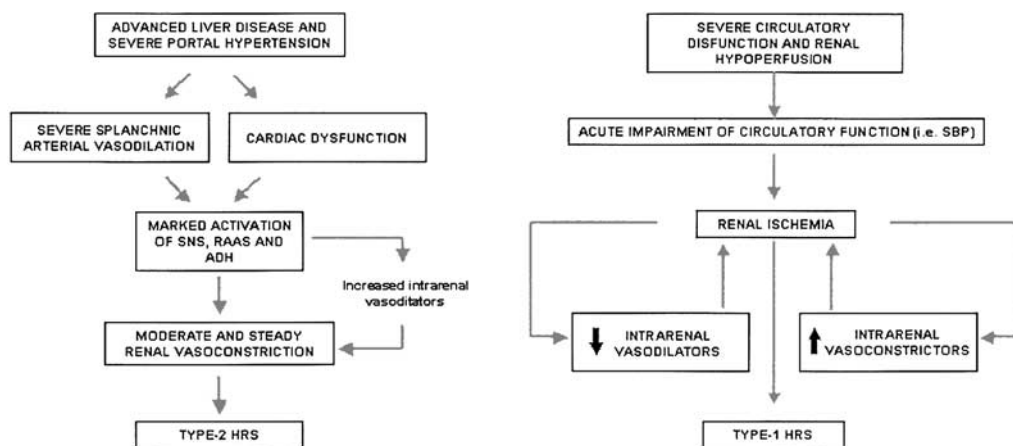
ADVANCED LIVER DISEASE AND SEVERE PORTAL HYPERTENSION

SEVERE SPLANCHNIC ARTERIAL VASODILATION

CARDIAC DYSFUNCTION

MARKED ACTIVATION OF SNS, RAAS AND ADH

Increased intrarenal vasoditators

MODERATE AND STEADY RENAL VASOCONSTRICTION

TYPE-2 HRS

SEVERE CIRCULATORY DISFUNCTION AND RENAL HYPOPERFUSION

ACUTE IMPAIRMENT OF CIRCULATORY FUNCTION (i.e. SBP)

RENAL ISCHEMIA

INTRARENAL VASODILATORS

INTRARENAL VASOCONSTRICTORS

TYPE-1 HRS